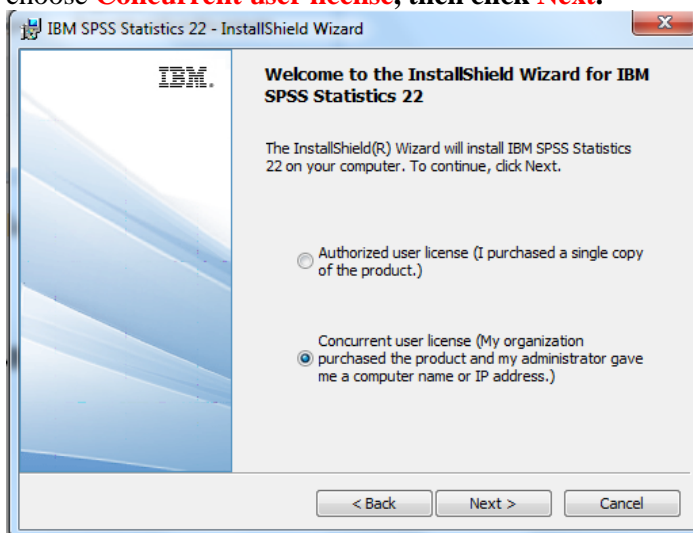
choose Concurrent user license, then click Next.

IBM SPSS Statistics 22 - InstallShield Wizard

IBM.

Welcome to the InstallShield Wizard for IBM SPSS Statistics 22

The InstallShield(R) Wizard will install IBM SPSS Statistics 22 on your computer. To continue, click Next.

Authorized user license (I purchased a single copy of the product.)

Concurrent user license (My organization purchased the product and my administrator gave me a computer name or IP address.)

< Back Next > Cancel